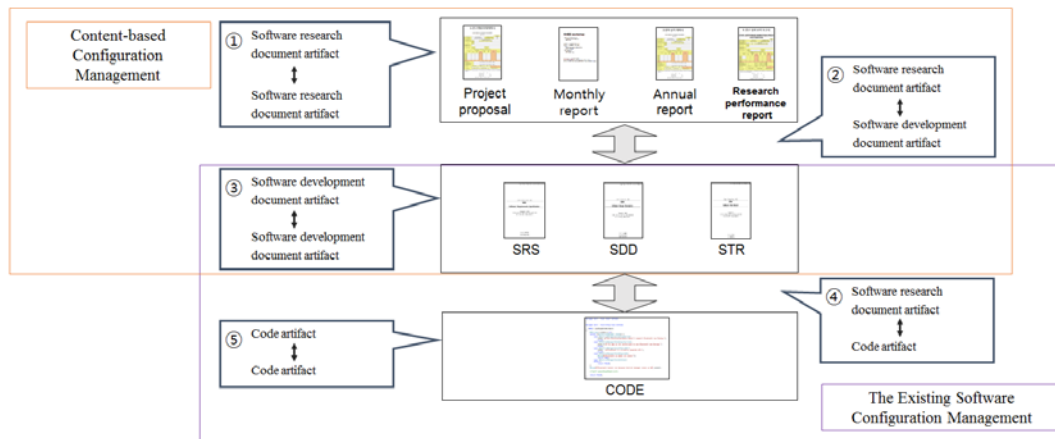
Content-based Configuration Management

① Software research document artifact
↕
Software research document artifact

Project proposal

Monthly report

Annual report

Research performance report

② Software research document artifact
↕
Software development document artifact

③ Software development document artifact
↕
Software development document artifact

SRS

SDD

STR

④ Software research document artifact
↕
Code artifact

⑤ Code artifact
↕
Code artifact

CODE

The Existing Software Configuration Management